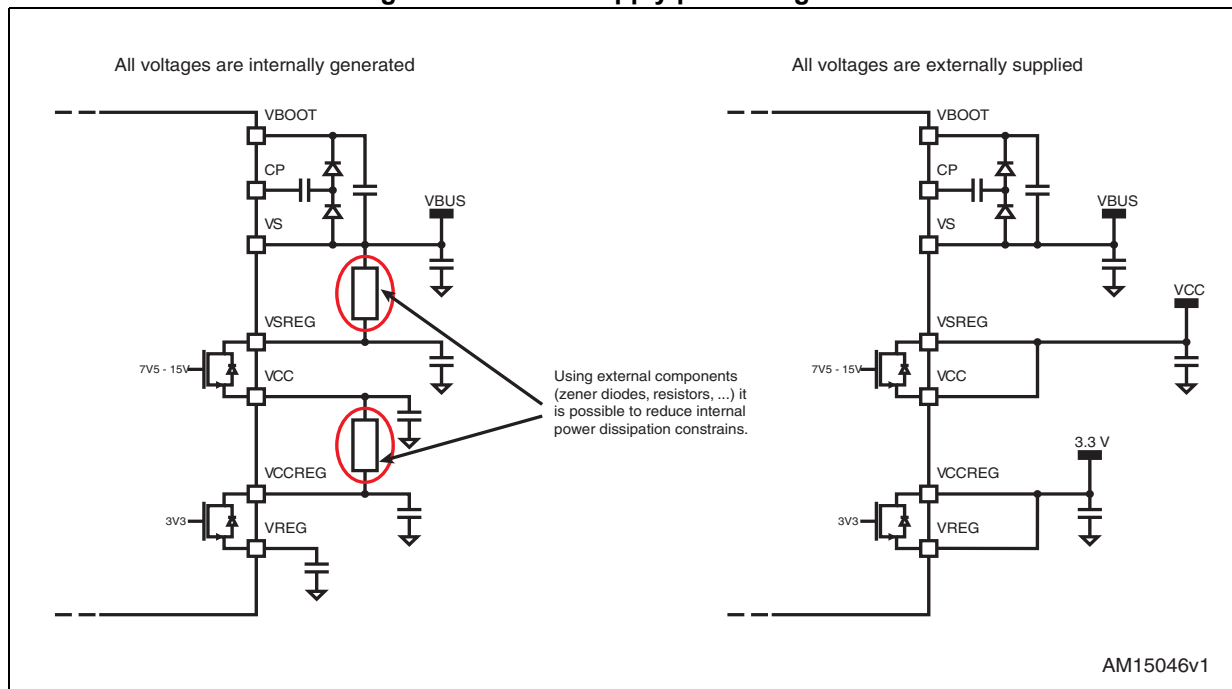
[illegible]

All voltages are internally generated

VBOOT

CP

VS

VBUS

VSREG

7V5 - 15V

VCC

VCCREG

3V3

VREG

Using external components (zener diodes, resistors, ...) it is possible to reduce internal power dissipation constrains.

All voltages are externally supplied

VBOOT

CP

VS

VBUS

VCC

VSREG

7V5 - 15V

VCC

3.3 V

VCCREG

3V3

VREG

AM15046v1